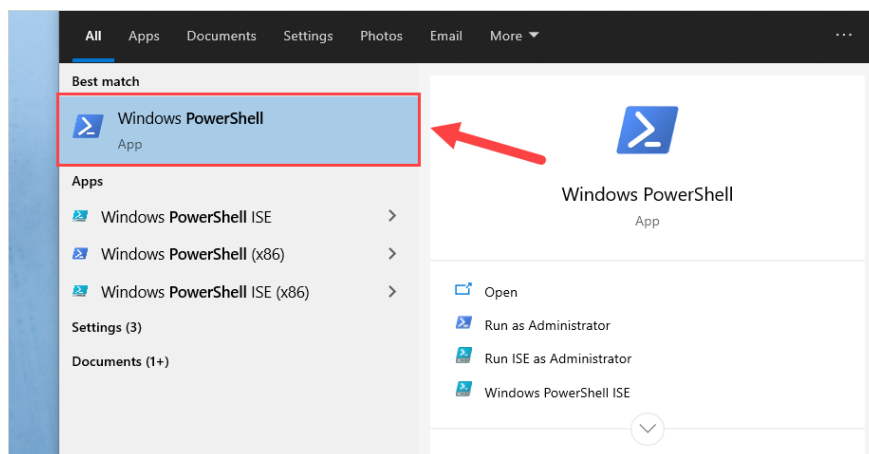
All Apps Documents Settings Photos Email More ▾ ...

Best match

Windows PowerShell
App

Apps

Windows PowerShell ISE >

Windows PowerShell (x86) >

Windows PowerShell ISE (x86) >

Settings (3)

Documents (1+)

Windows PowerShell
App

Open

Run as Administrator

Run ISE as Administrator

Windows PowerShell ISE